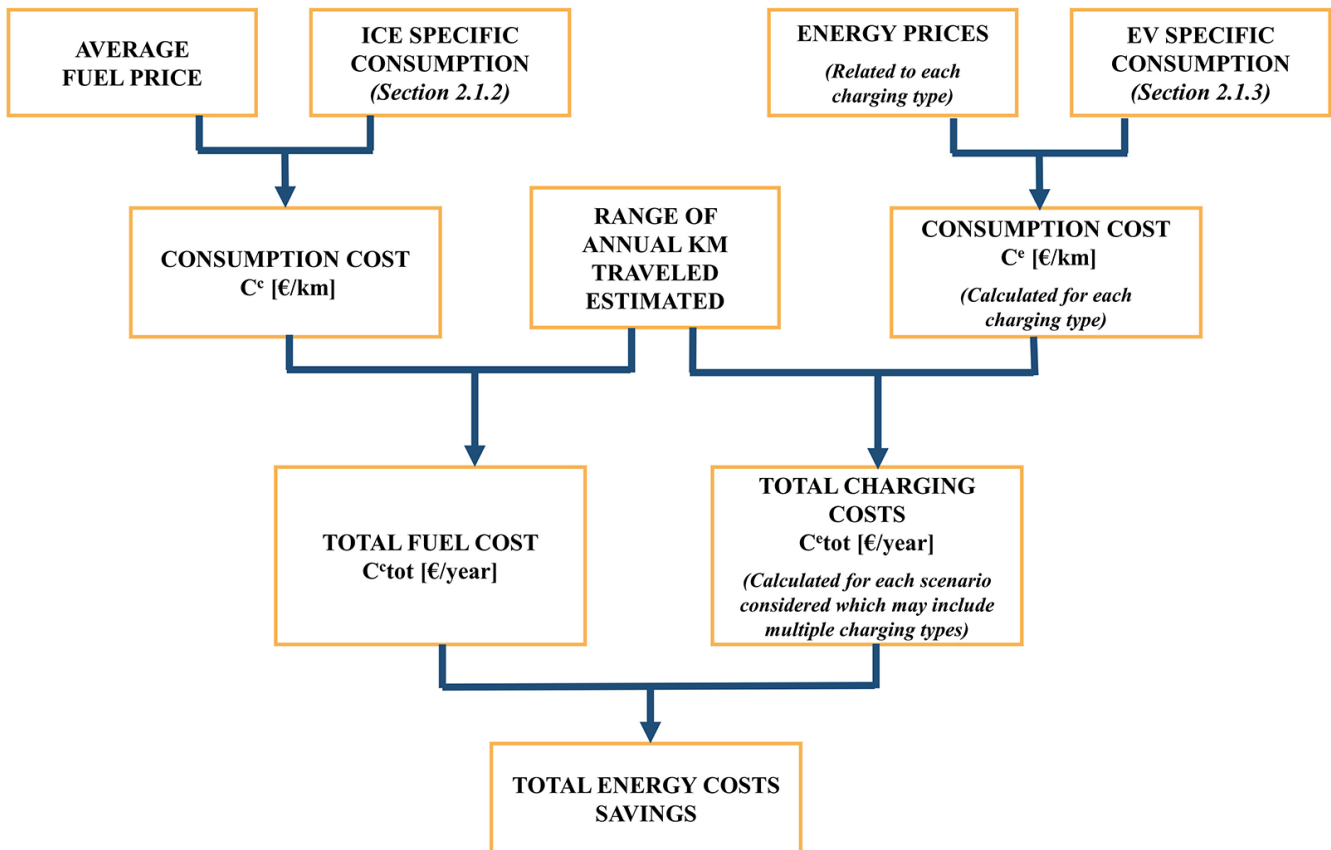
AVERAGE FUEL PRICE

ICE SPECIFIC CONSUMPTION
*(Section 2.1.2)*

ENERGY PRICES
*(Related to each charging type)*

EV SPECIFIC CONSUMPTION
*(Section 2.1.3)*

CONSUMPTION COST
$C^c$ [€/km]

RANGE OF ANNUAL KM TRAVELED ESTIMATED

CONSUMPTION COST
$C^e$ [€/km]
*(Calculated for each charging type)*

TOTAL FUEL COST
$C^c$tot [€/year]

TOTAL CHARGING COSTS
$C^e$tot [€/year]
*(Calculated for each scenario considered which may include multiple charging types)*

TOTAL ENERGY COSTS SAVINGS